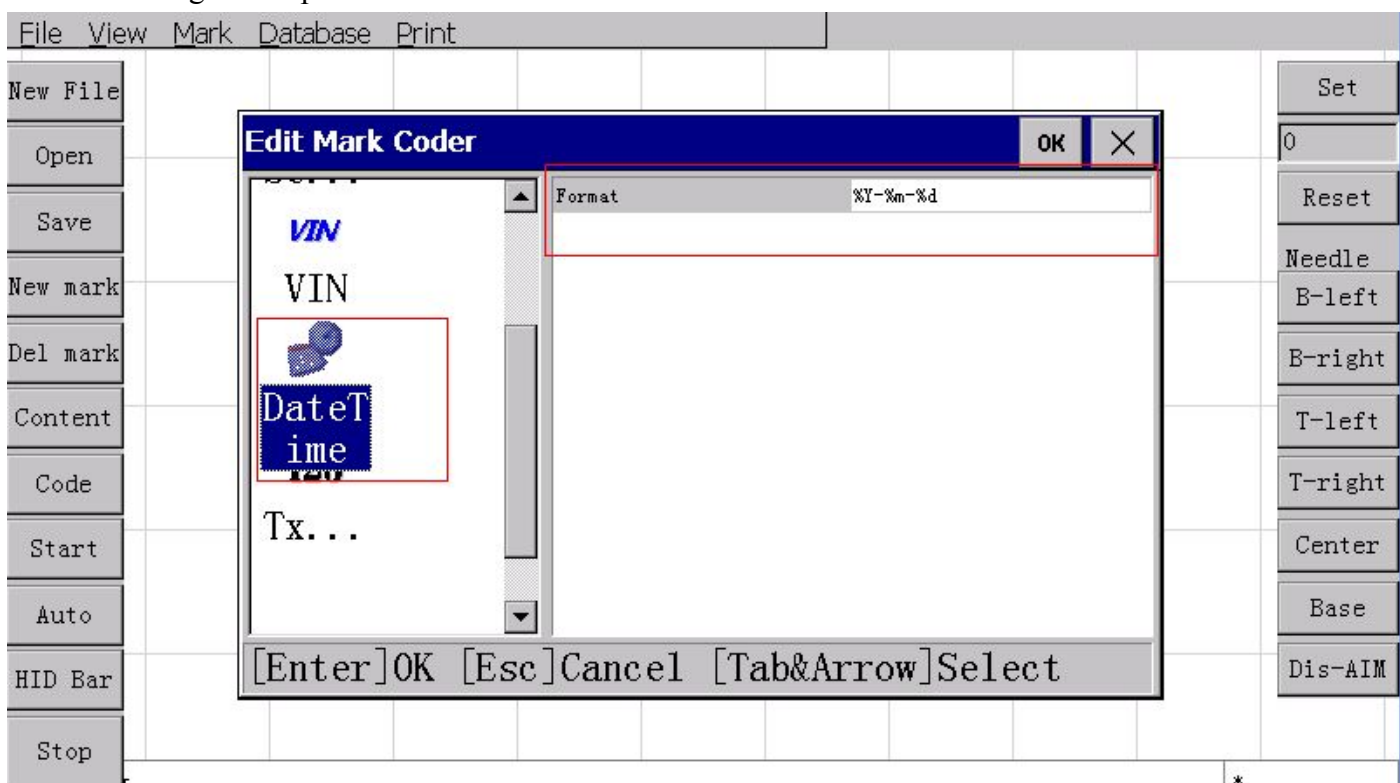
File View Mark Database Print

New File
Open
Save
New mark
Del mark
Content
Code
Start
Auto
HID Bar
Stop

Edit Mark Coder
OK
×

VIN
VIN
DateTime
Tx...

| Format | %Y-%m-%d |
|---|---|

[Enter]OK [Esc]Cancel [Tab&Arrow]Select

Set
0
Reset
Needle
B-left
B-right
T-left
T-right
Center
Base
Dis-AIM